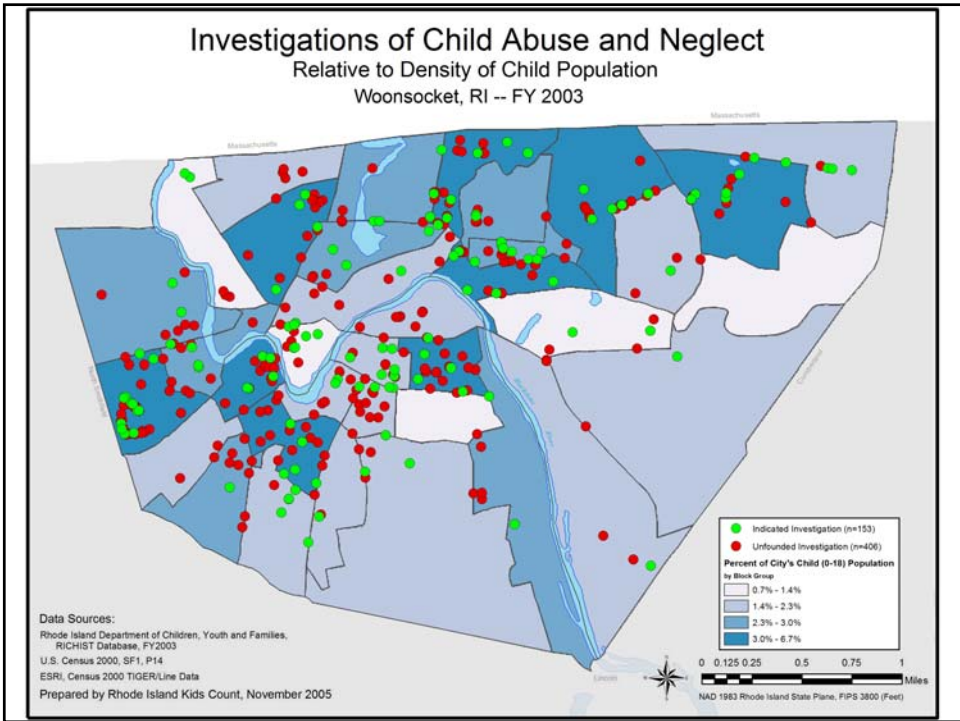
Investigations of Child Abuse and Neglect

Relative to Density of Child Population

Woonsocket, RI -- FY 2003

Massachusetts

Massachusetts

North Smithfield

Cumberland

Lincoln

Indicated Investigation (n=153)

Unfounded Investigation (n=406)

Percent of City's Child (0-18) Population

by Block Group

0.7% - 1.4%

1.4% - 2.3%

2.3% - 3.0%

3.0% - 6.7%

Data Sources:

Rhode Island Department of Children, Youth and Families, RICHIST Database, FY2003

U.S. Census 2000, SF1, P14

ESRI, Census 2000 TIGER/Line Data

Prepared by Rhode Island Kids Count, November 2005

0 0.125 0.25 0.5 0.75 1 Miles

NAD 1983 Rhode Island State Plane, FIPS 3800 (Feet)